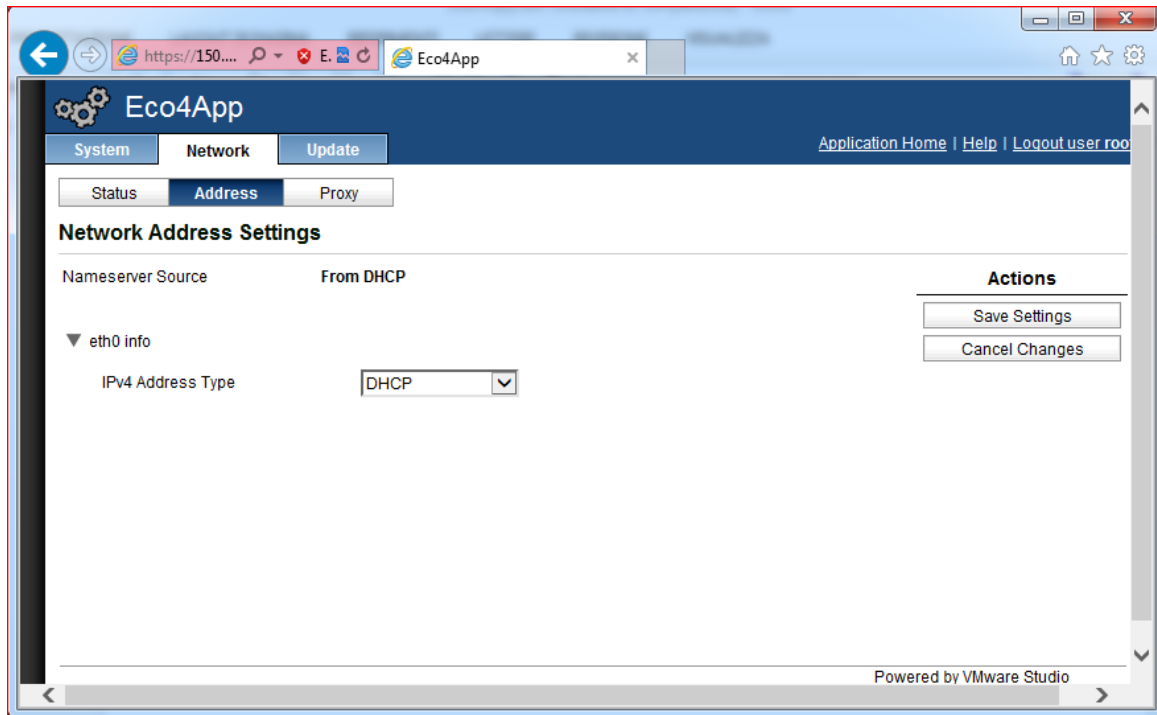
https://150....
E.
Eco4App

Eco4App

System Network Update

Application Home | Help | Logout user roo

Status Address Proxy

Network Address Settings

Nameserver Source From DHCP

Actions

Save Settings

Cancel Changes

eth0 info

IPv4 Address Type DHCP

Powered by VMware Studio